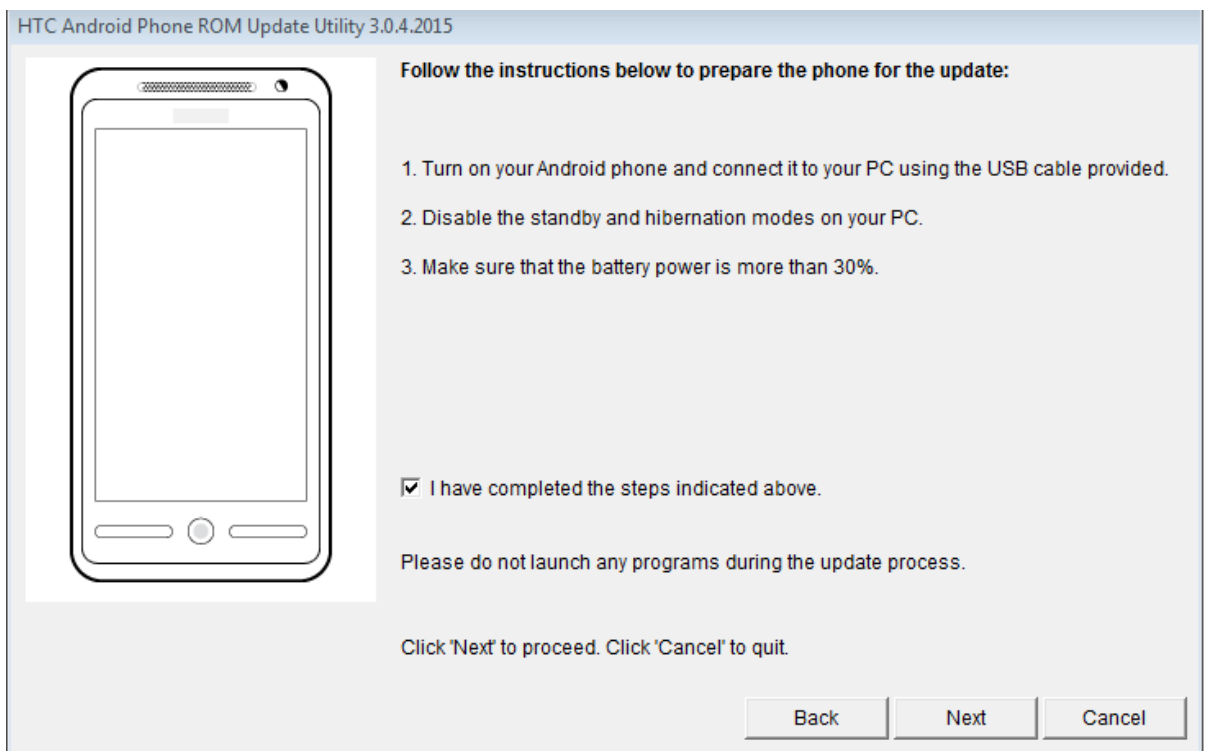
HTC Android Phone ROM Update Utility 3.0.4.2015

Follow the instructions below to prepare the phone for the update:

1. Turn on your Android phone and connect it to your PC using the USB cable provided.

2. Disable the standby and hibernation modes on your PC.

3. Make sure that the battery power is more than 30%.

☑ I have completed the steps indicated above.

Please do not launch any programs during the update process.

Click 'Next' to proceed. Click 'Cancel' to quit.

Back Next Cancel